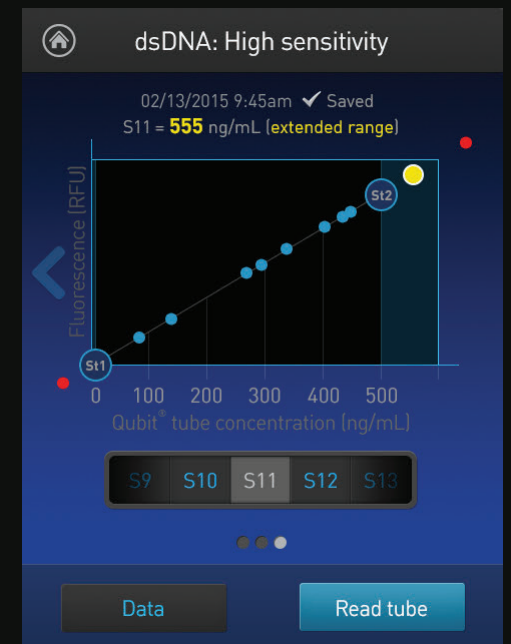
dsDNA: High sensitivity

02/13/2015 9:45am ✔ Saved
S11 = 555 ng/mL (extended range)

Fluorescence (RFU)

St2

St1

0 100 200 300 400 500

Qubit® tube concentration (ng/mL)

S9 S10 S11 S12 S13

Data

Read tube